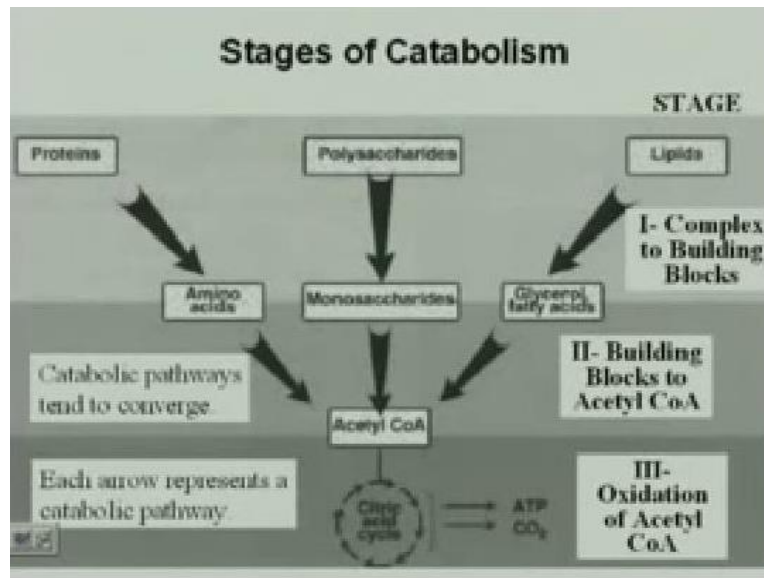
Stages of Catabolism

STAGE

Proteins

Polysaccharides

Lipids

I- Complex to Building Blocks

Amino acids

Monosaccharides

Glycerol, fatty acids

Catabolic pathways tend to converge.

II- Building Blocks to Acetyl CoA

Acetyl CoA

Each arrow represents a catabolic pathway.

Citric acid cycle

ATP

$CO_2$

III- Oxidation of Acetyl CoA